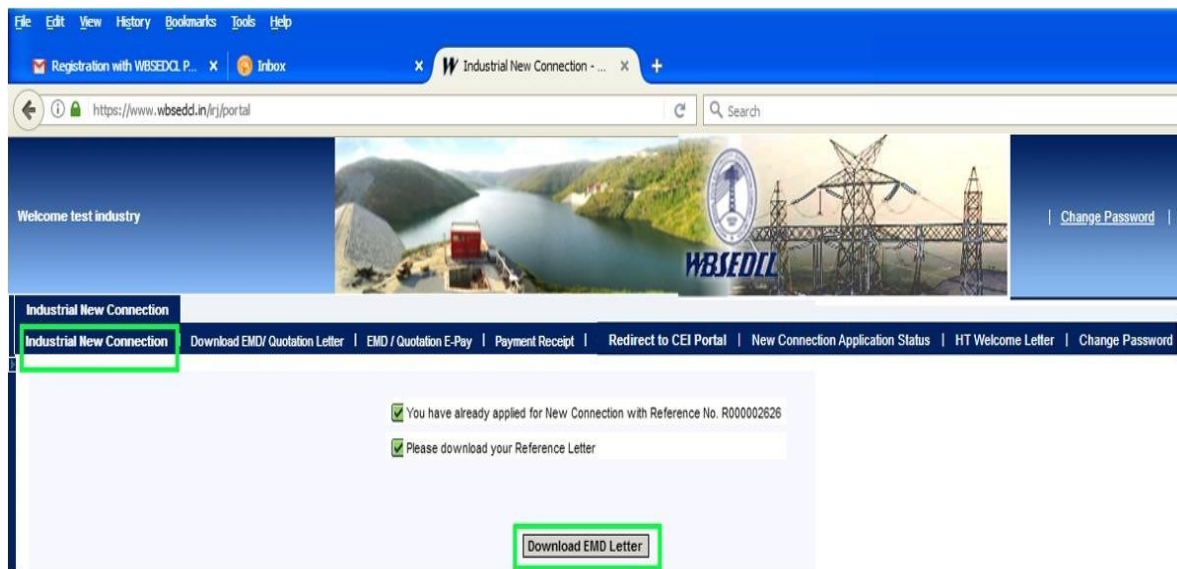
File Edit View History Bookmarks Tools Help

Registration with WBSEDCL P... × | Inbox × | Industrial New Connection - ... × | +

https://www.wbsedcl.in/irj/portal

Search

Welcome test industry

WBSEDCL

| Change Password |

Industrial New Connection

Industrial New Connection | Download EMD/ Quotation Letter | EMD / Quotation E-Pay | Payment Receipt | Redirect to CEI Portal | New Connection Application Status | HT Welcome Letter | Change Password

You have already applied for New Connection with Reference No. R000002626

Please download your Reference Letter

Download EMD Letter